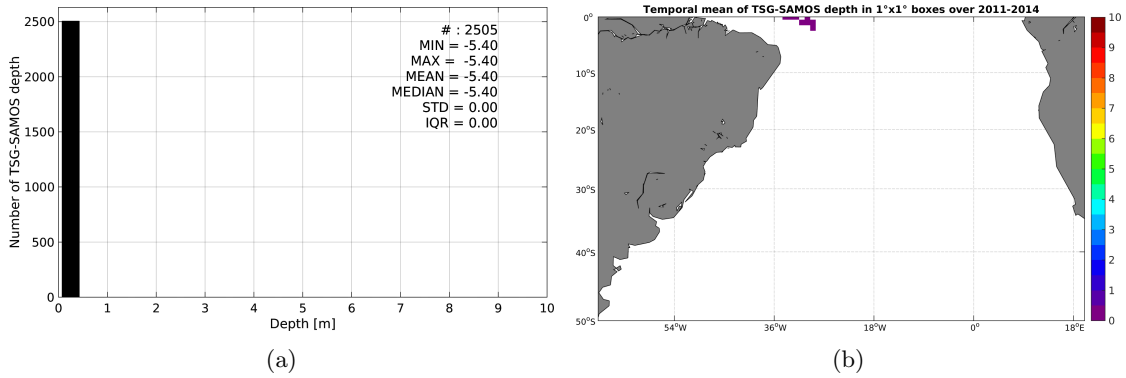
2500
2000
1500
1000
500
0
Number of TSG-SAMOS depth
# : 2505
MIN = -5.40
MAX = -5.40
MEAN = -5.40
MEDIAN = -5.40
STD = 0.00
IQR = 0.00
0 1 2 3 4 5 6 7 8 9 10
Depth [m]
(a)

Temporal mean of TSG-SAMOS depth in 1°x1° boxes over 2011-2014
0°
10°S
20°S
30°S
40°S
50°S
54°W
36°W
18°W
0°
18°E
10
9
8
7
6
5
4
3
2
1
0
(b)